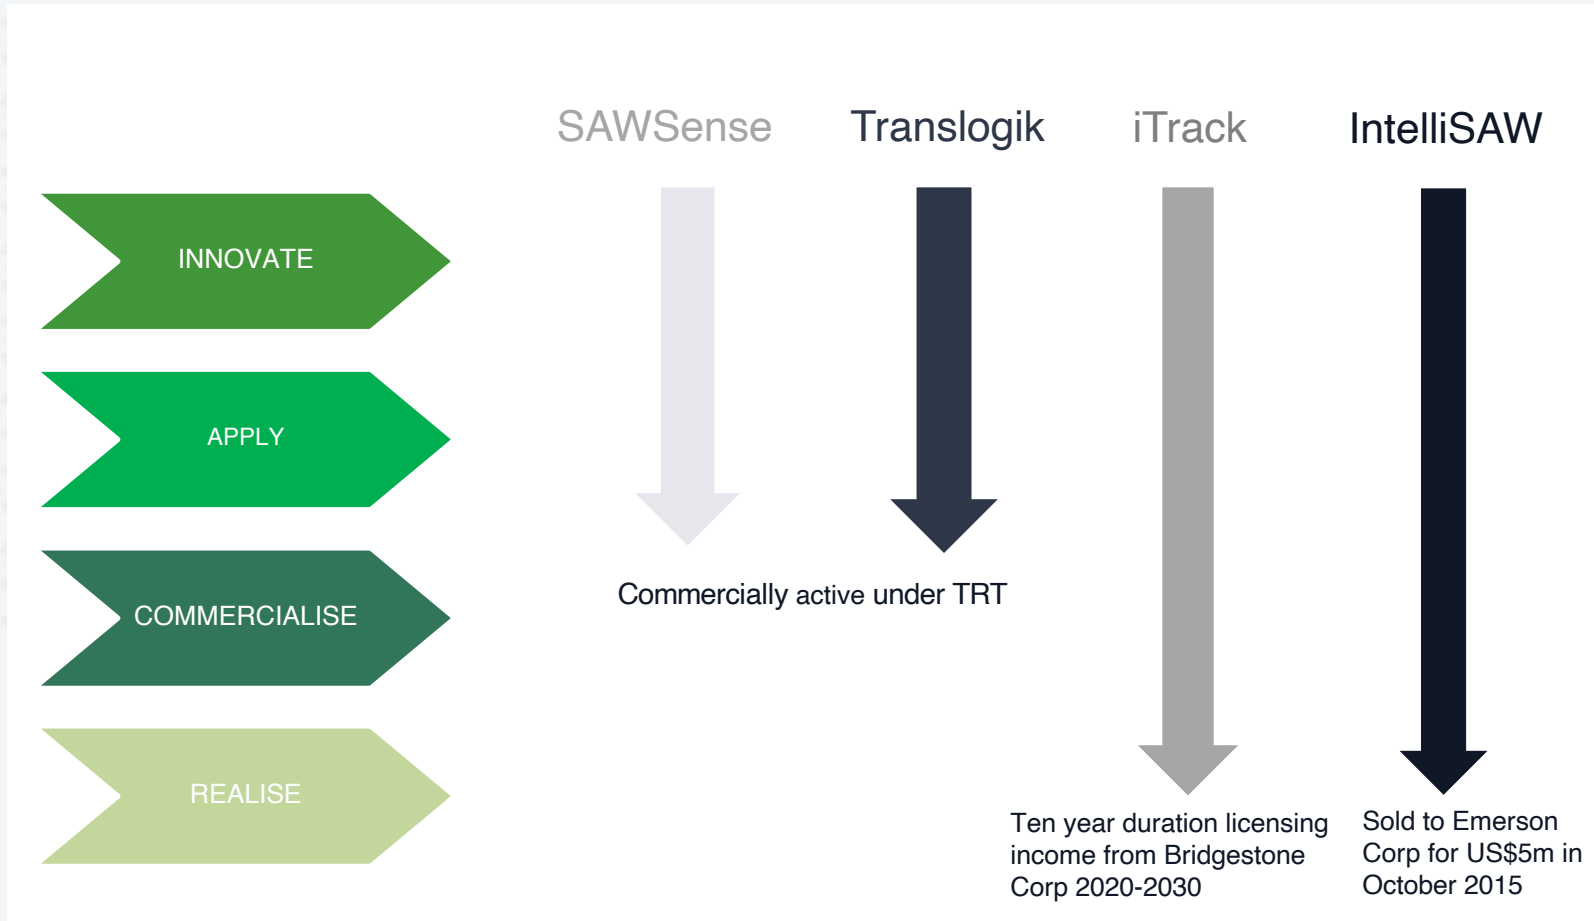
SAWSense Translogik iTrack IntelliSAW

INNOVATE

APPLY

COMMERCIALISE

REALISE

Commercially active under TRT

Ten year duration licensing income from Bridgestone Corp 2020-2030

Sold to Emerson Corp for US$5m in October 2015